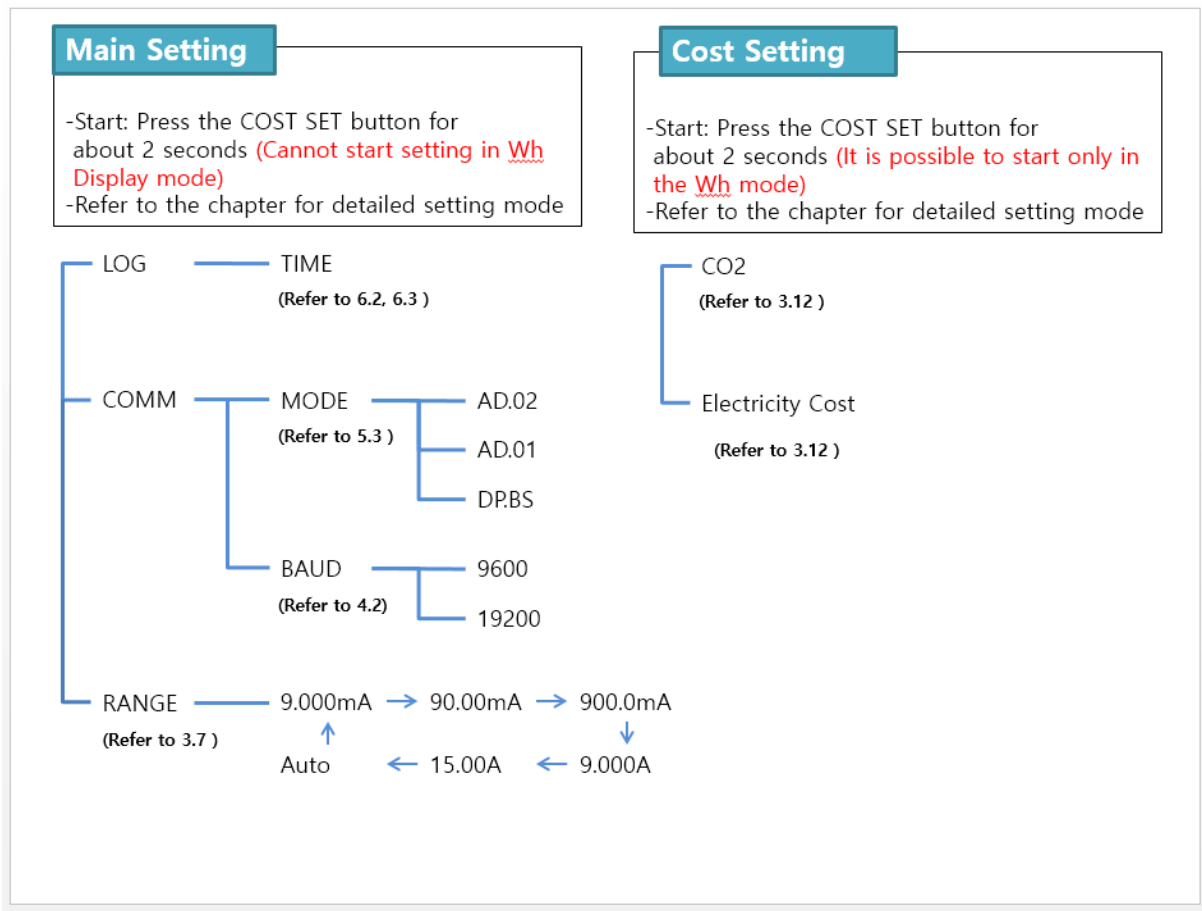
Main Setting

-Start: Press the COST SET button for about 2 seconds (Cannot start setting in Wh Display mode)
-Refer to the chapter for detailed setting mode

LOG
TIME
(Refer to 6.2, 6.3 )

COMM
MODE
(Refer to 5.3 )
AD.02
AD.01
DP.BS

BAUD
(Refer to 4.2)
9600
19200

RANGE
(Refer to 3.7 )
9.000mA → 90.00mA → 900.0mA
↓
9.000A ← 15.00A ← Auto
↑

Cost Setting

-Start: Press the COST SET button for about 2 seconds (It is possible to start only in the Wh mode)
-Refer to the chapter for detailed setting mode

CO2
(Refer to 3.12 )

Electricity Cost
(Refer to 3.12 )